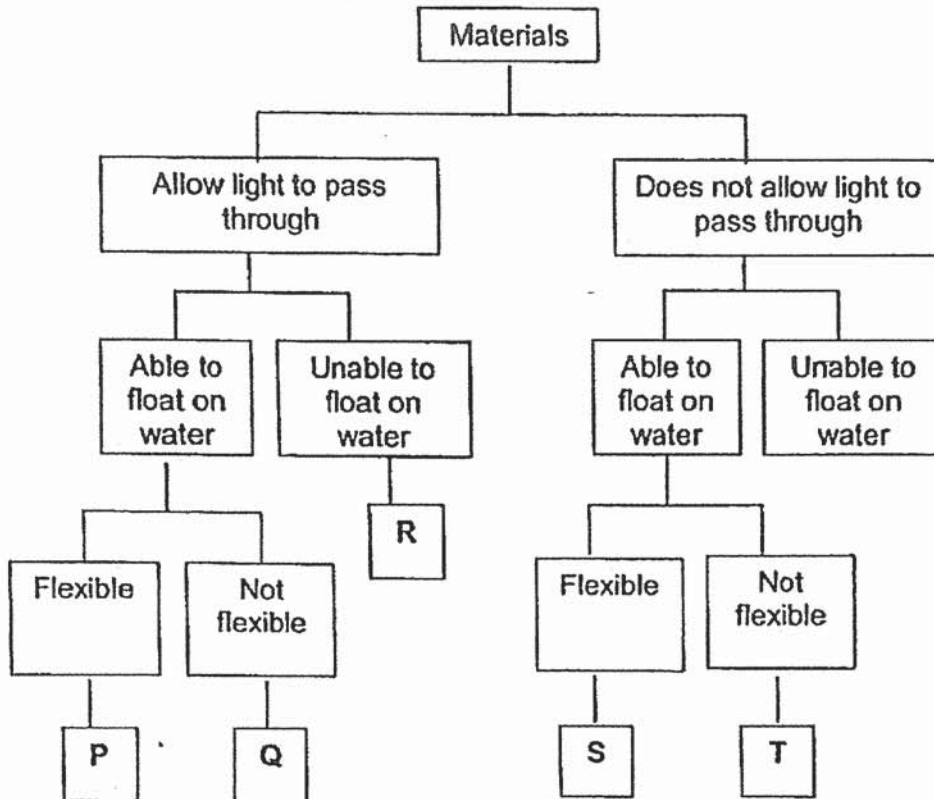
Materials

Allow light to pass through

Does not allow light to pass through

Able to float on water

Unable to float on water

Able to float on water

Unable to float on water

R

Flexible

Not flexible

Flexible

Not flexible

P

Q

S

T